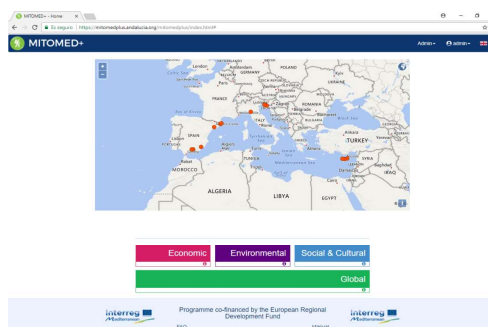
MITOMED+ - Home ×

Es seguro | https://mitomedplus.andalucia.org/mitomedplus/index.html#

MITOMED+

Admin▾ admin▾

+
-

London Amsterdam POLAND
GERMANY
Paris
FRANCE
ROMANIA
Belgrade
ITALY
Bay of Biscay
Rome
Lisbon SPAIN
Algiers
Tunis
Rabat
MOROCCO
ALGERIA
LIBYA
EGYPT
TURKEY
Ankara
SYRIA
IRAQ
Athens
Mediterranean Sea
Cairo
Damascus
Baghdad

Economic
Environmental
Social & Cultural
Global

Interreg Mediterranean
Programme co-financed by the European Regional Development Fund
Interreg Mediterranean